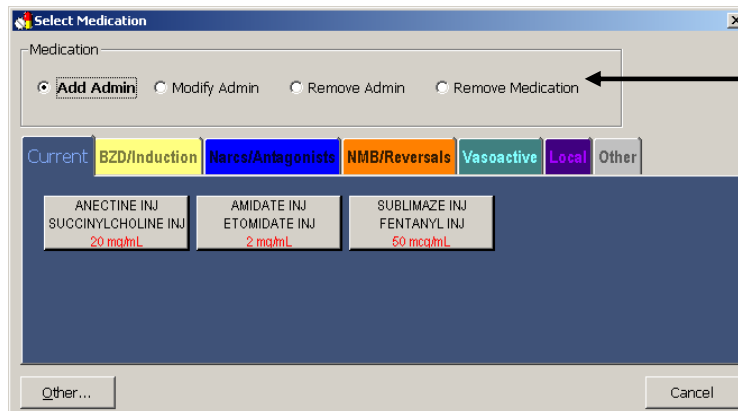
Select Medication

Medication

Add Admin Modify Admin Remove Admin Remove Medication

Current BZD/Induction Narcs/Antagonists NMB/Reversals Vasoactive Local Other

ANECTINE INJ
SUCCINYLCHOLINE INJ
20 mg/mL

AMIDATE INJ
ETOMIDATE INJ
2 mg/mL

SUBLIMAZE INJ
FENTANYL INJ
50 mcg/mL

Other...

Cancel